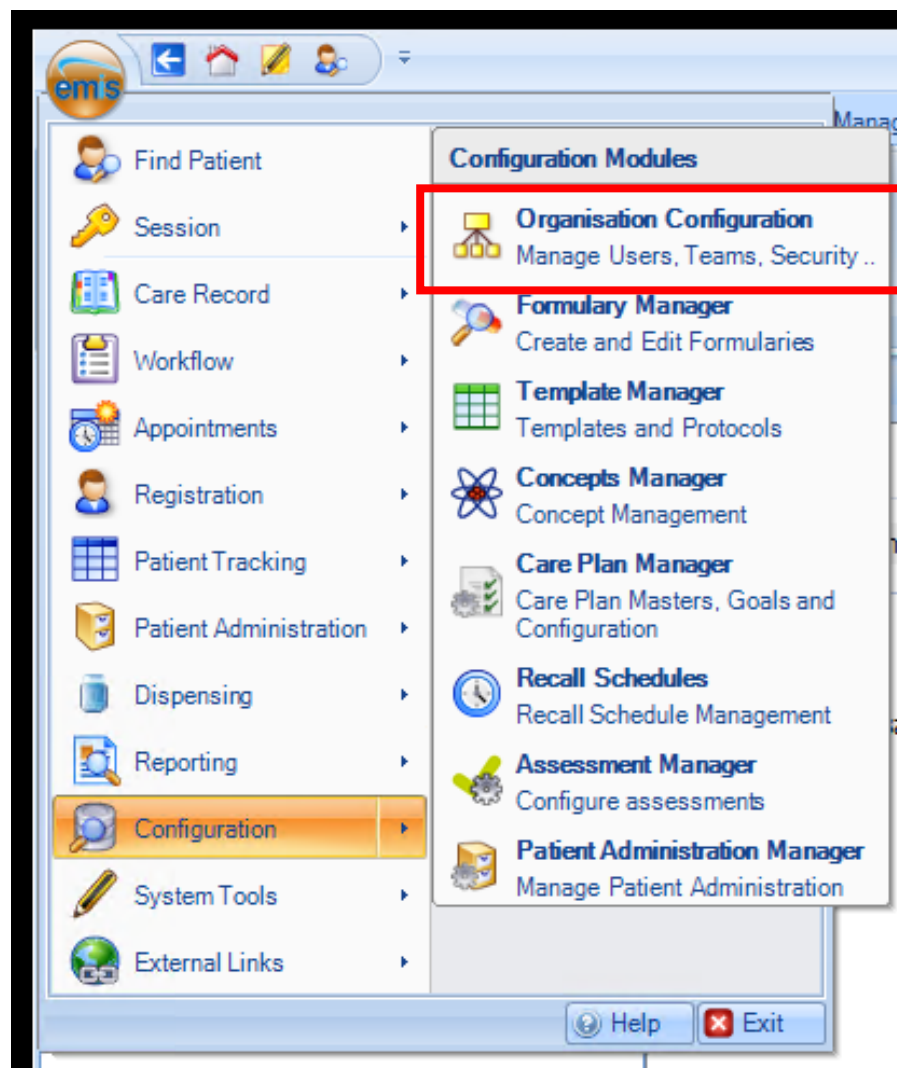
emis

Manag

Find Patient
Session
Care Record
Workflow
Appointments
Registration
Patient Tracking
Patient Administration
Dispensing
Reporting
Configuration
System Tools
External Links

Configuration Modules

Organisation Configuration
Manage Users, Teams, Security ..

Formulary Manager
Create and Edit Formularies

Template Manager
Templates and Protocols

Concepts Manager
Concept Management

Care Plan Manager
Care Plan Masters, Goals and Configuration

Recall Schedules
Recall Schedule Management

Assessment Manager
Configure assessments

Patient Administration Manager
Manage Patient Administration

Help
Exit